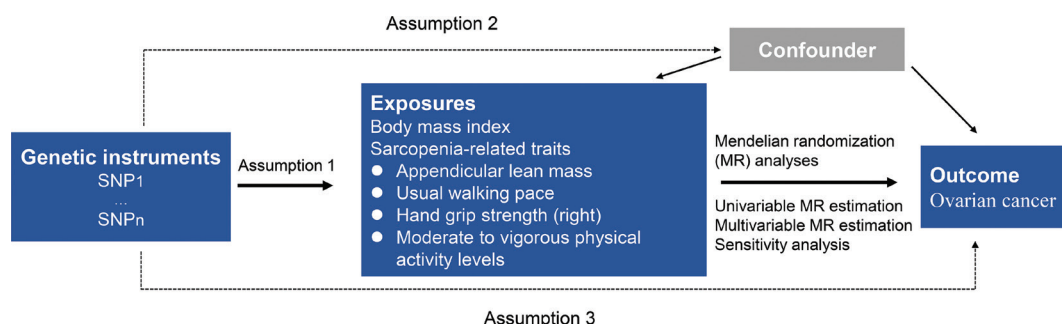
Assumption 2

Confounder

Genetic instruments
SNP1
...
SNPn

Assumption 1

Exposures
Body mass index
Sarcopenia-related traits
● Appendicular lean mass
● Usual walking pace
● Hand grip strength (right)
● Moderate to vigorous physical activity levels

Mendelian randomization (MR) analyses

Univariable MR estimation
Multivariable MR estimation
Sensitivity analysis

Outcome
Ovarian cancer

Assumption 3